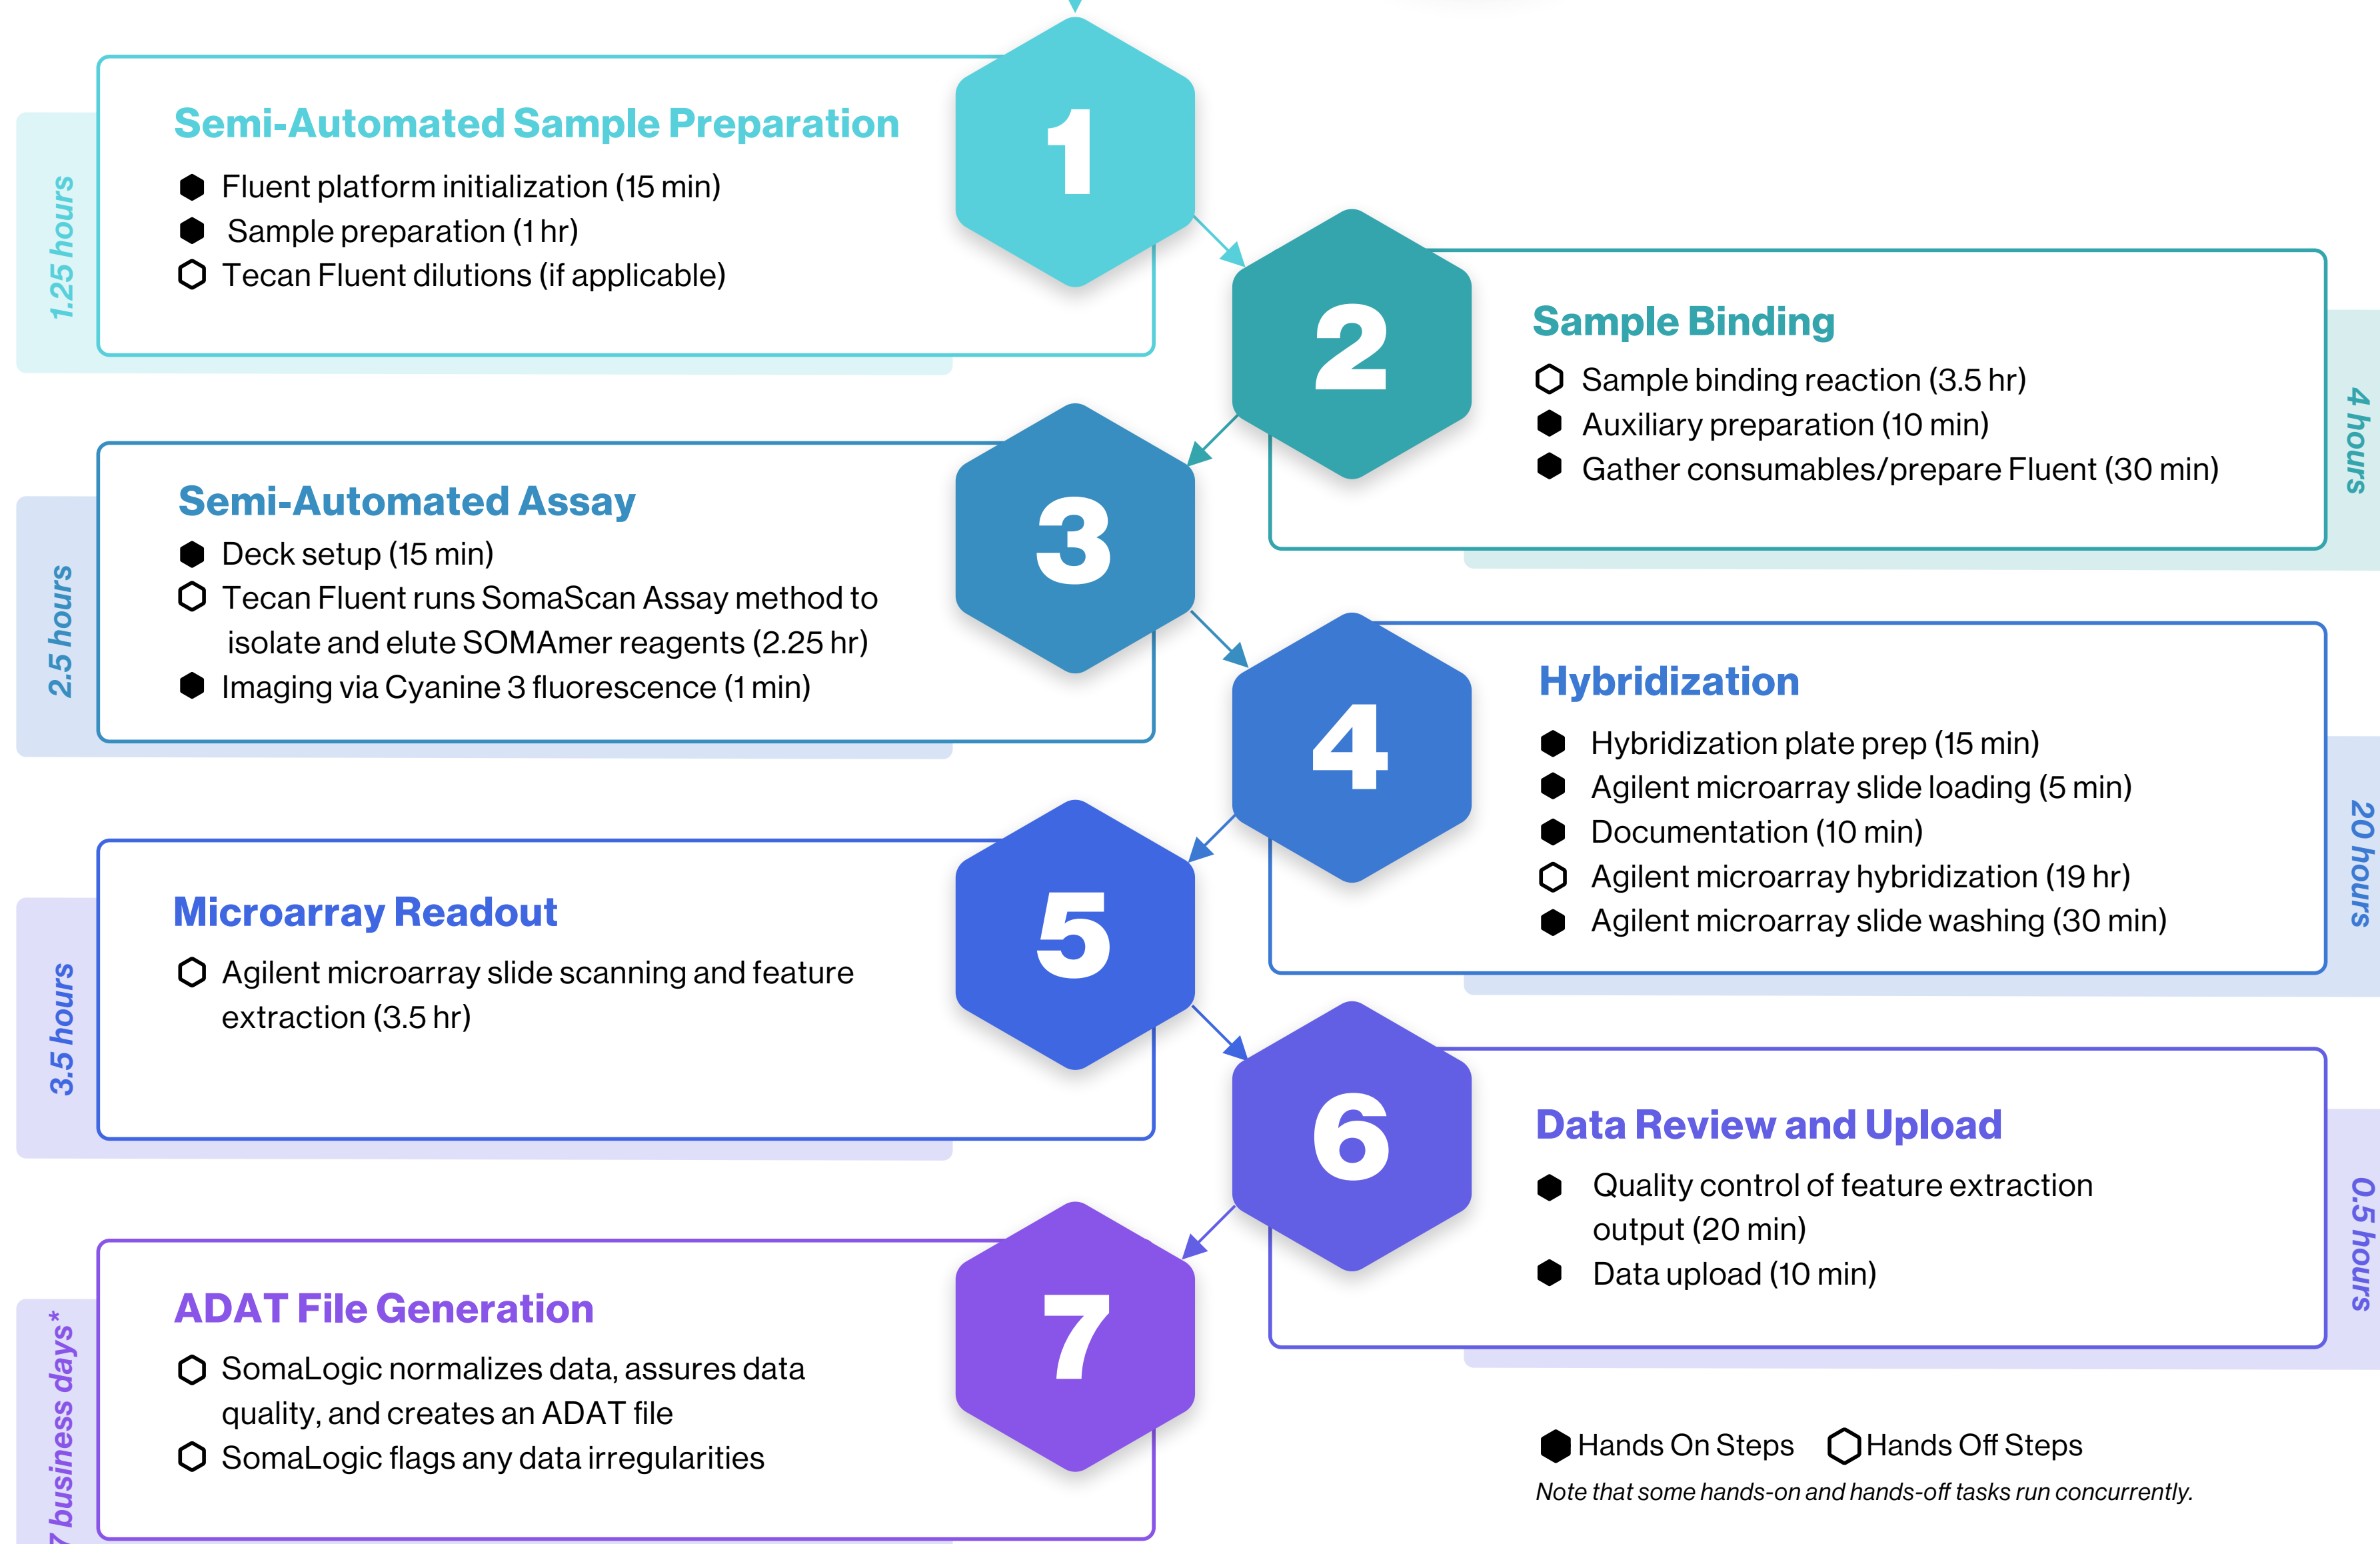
1.25 hours

Semi-Automated Sample Preparation

1

Fluent platform initialization (15 min)
Sample preparation (1 hr)
Tecan Fluent dilutions (if applicable)

2

Sample Binding

Sample binding reaction (3.5 hr)
Auxiliary preparation (10 min)
Gather consumables/prepare Fluent (30 min)

4 hours

2.5 hours

Semi-Automated Assay

3

Deck setup (15 min)
Tecan Fluent runs SomaScan Assay method to isolate and elute SOMAmer reagents (2.25 hr)
Imaging via Cyanine 3 fluorescence (1 min)

4

Hybridization

Hybridization plate prep (15 min)
Agilent microarray slide loading (5 min)
Documentation (10 min)
Agilent microarray hybridization (19 hr)
Agilent microarray slide washing (30 min)

20 hours

3.5 hours

Microarray Readout

5

Agilent microarray slide scanning and feature extraction (3.5 hr)

6

Data Review and Upload

Quality control of feature extraction output (20 min)
Data upload (10 min)

0.5 hours

7 business days*

ADAT File Generation

7

SomaLogic normalizes data, assures data quality, and creates an ADAT file
SomaLogic flags any data irregularities

Hands On Steps  Hands Off Steps

Note that some hands-on and hands-off tasks run concurrently.